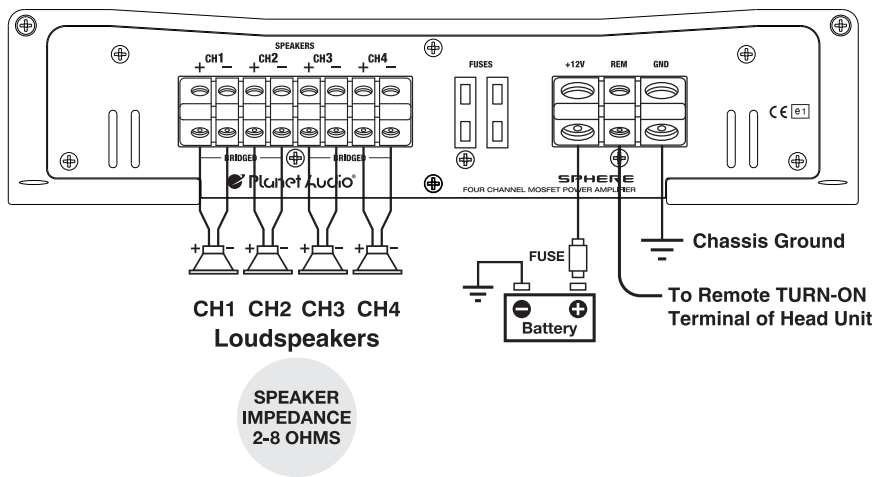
SPEAKERS

+ CH1 − + CH2 − + CH3 − + CH4 −

BRIDGED BRIDGED

Planet Audio®

FUSES

+12V REM GND

CE e1

SPHERE
FOUR CHANNEL MOSFET POWER AMPLIFIER

+ − + − + − + −

CH1 CH2 CH3 CH4
Loudspeakers

FUSE

Battery

Chassis Ground

To Remote TURN-ON Terminal of Head Unit

SPEAKER IMPEDANCE 2-8 OHMS